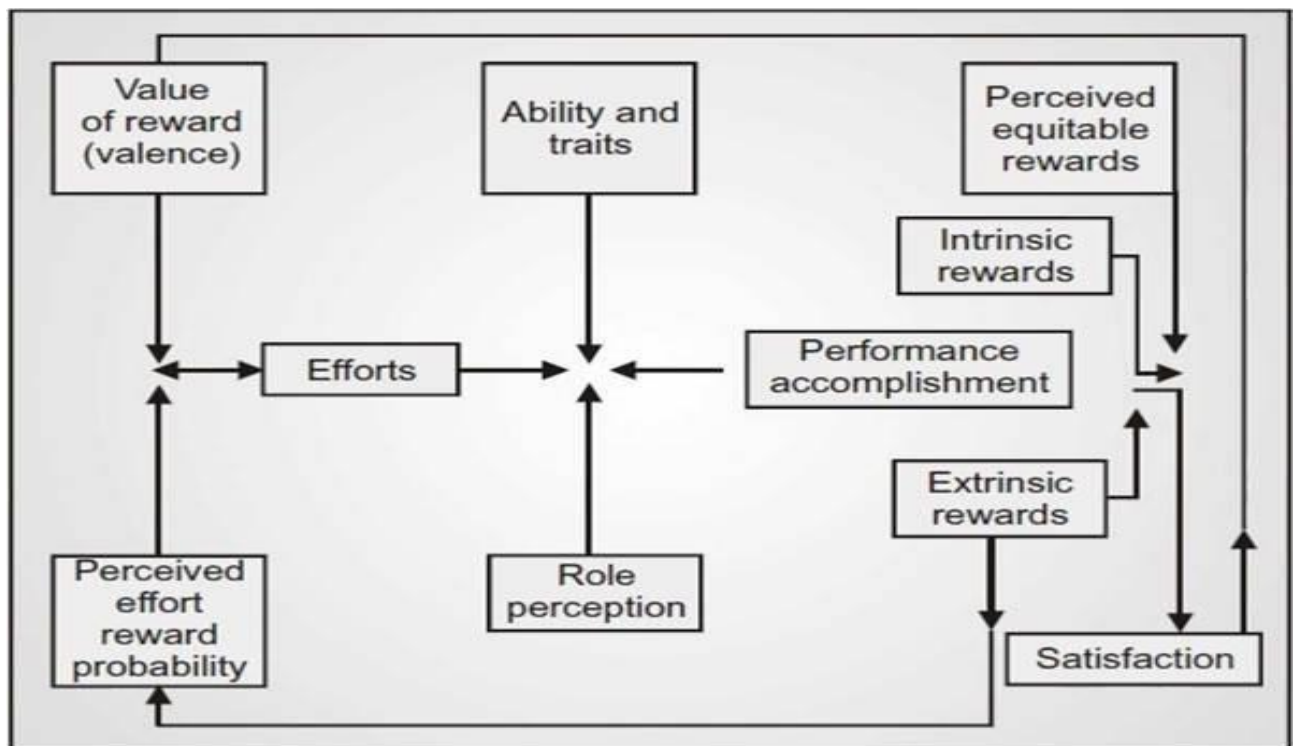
Value of reward (valence)

Ability and traits

Perceived equitable rewards

Intrinsic rewards

Efforts

Performance accomplishment

Extrinsic rewards

Perceived effort reward probability

Role perception

Satisfaction